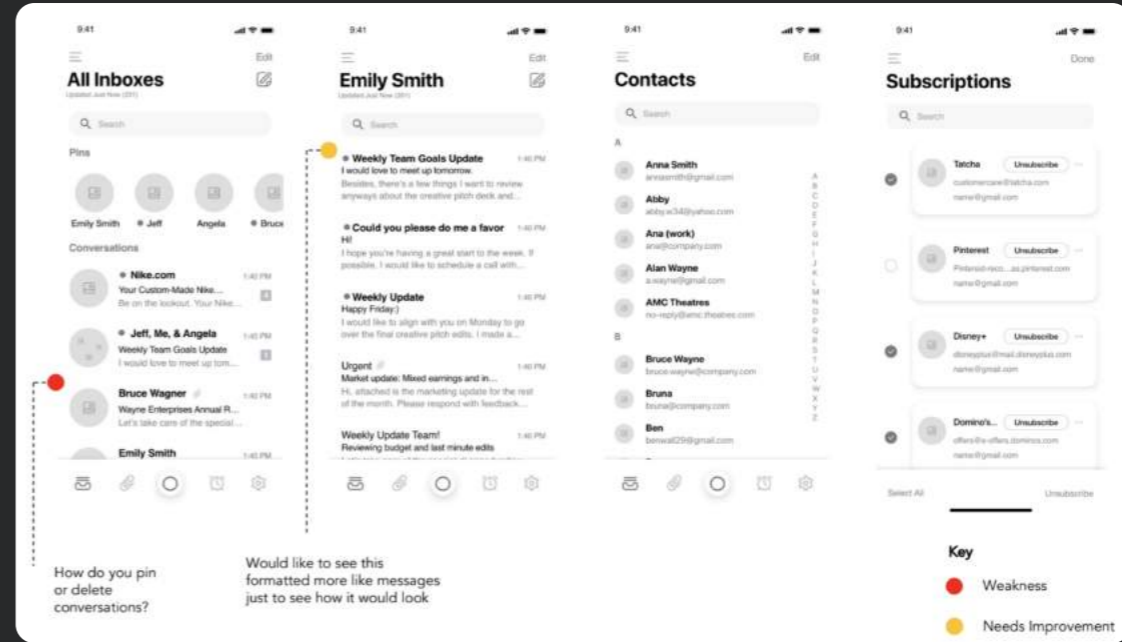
9:41

Edit

All Inboxes

Updated Just Now (201)

Search

Pins

Emily Smith
Jeff
Angela
Bruce

Conversations

Nike.com
1:40 PM
Your Custom-Made Nike...
Be on the lookout. Your Nike...

Jeff, Me, & Angela
1:40 PM
Weekly Team Goals Update
I would love to meet up tom...

Bruce Wagner
1:40 PM
Wayne Enterprises Annual R...
Let's take care of the special...

Emily Smith
1:40 PM

9:41

Edit

Emily Smith

Updated Just Now (201)

Search

Weekly Team Goals Update
1:40 PM
I would love to meet up tomorrow.
Besides, there's a few things I want to review anyways about the creative pitch deck and...

Could you please do me a favor
1:40 PM
Hi!
I hope you're having a great start to the week. If possible, I would like to schedule a call with...

Weekly Update
1:40 PM
Happy Friday:)
I would like to align with you on Monday to go over the final creative pitch edits. I made a...

Urgent
1:40 PM
Market update: Mixed earnings and in...
Hi, attached is the marketing update for the rest of the month. Please respond with feedback...

Weekly Update Team!
1:40 PM
Reviewing budget and last minute edits

9:41

Edit

Contacts

Search

A

Anna Smith
annasmith@gmail.com

Abby
abby.w34@yahoo.com

Ana (work)
ana@company.com

Alan Wayne
a.wayne@gmail.com

AMC Theatres
no-reply@amc.theatres.com

B

Bruce Wayne
bruce.wayne@company.com

Bruna
bruna@company.com

Ben
benwall29@gmail.com

A B C D E F G H I J K L M N O P Q R S T U V W X Y Z

9:41

Done

Subscriptions

Search

Tatcha
Unsubscribe
customercare@tatcha.com
name@gmail.com

Pinterest
Unsubscribe
Pinterest-reco...as.pinterest.com
name@gmail.com

Disney+
Unsubscribe
disneyplus@mail.disneyplus.com
name@gmail.com

Domino's...
Unsubscribe
offers@e-offers.dominos.com
name@gmail.com

Select All

Unsubscribe

How do you pin or delete conversations?

Would like to see this formatted more like messages just to see how it would look

Key

Weakness

Needs Improvement